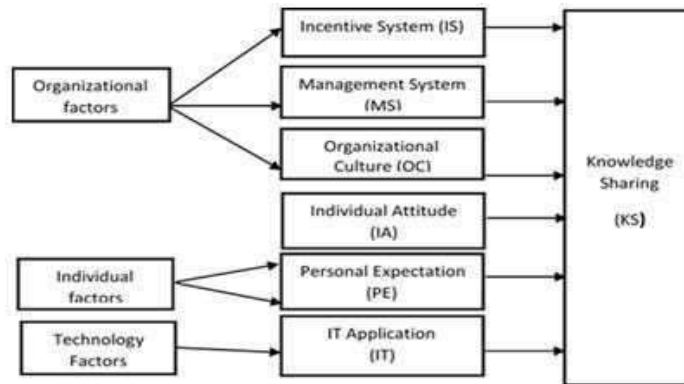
Organizational factors

Incentive System (IS)

Management System (MS)

Organizational Culture (OC)

Individual Attitude (IA)

Individual factors

Personal Expectation (PE)

Technology Factors

IT Application (IT)

Knowledge Sharing (KS)